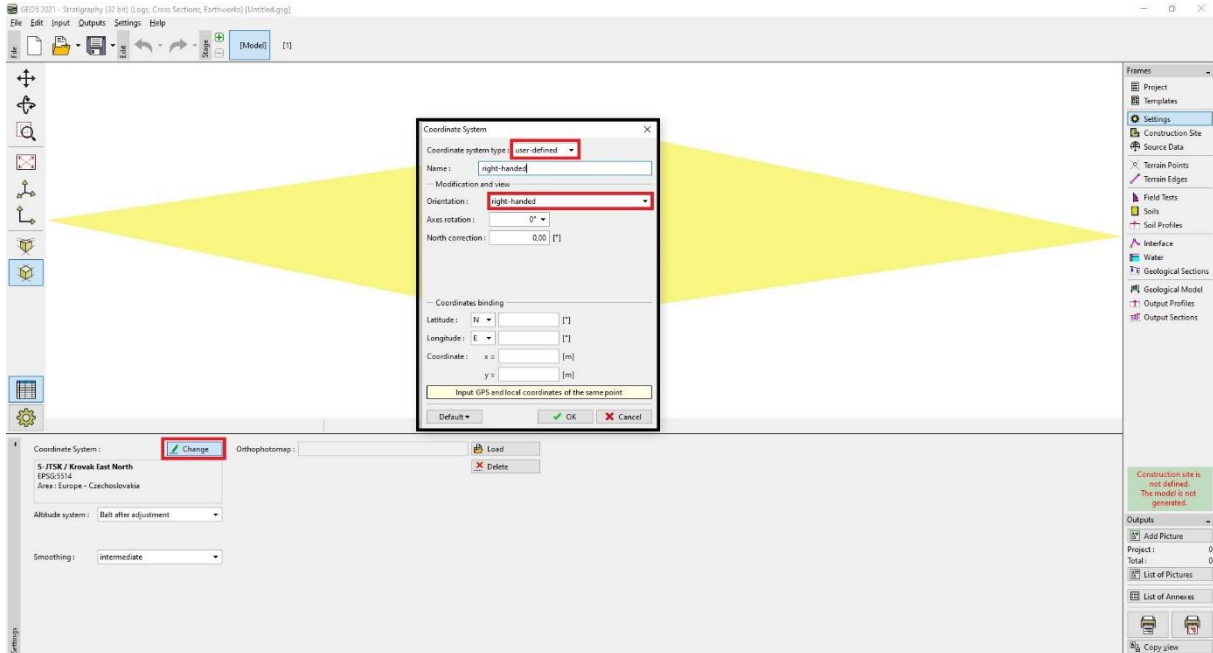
GEO5 2021 - Stratigraphy (32 bit) [Logs, Cross Sections, Earthworks] [Untitled.gsg]
File Edit Input Outputs Settings Help

File Edit Stage [Model] [1]

Coordinate System
Coordinate system type : user-defined
Name : right-handed
Modification and view
Orientation : right-handed
Axes rotation : 0°
North correction : 0,00 [°]
Coordinates binding
Latitude : N [°]
Longitude : E [°]
Coordinate : x = [m]
y = [m]
Input GPS and local coordinates of the same point
Default OK Cancel

Frames
Project
Templates
Settings
Construction Site
Source Data
Terrain Points
Terrain Edges
Field Tests
Soils
Soil Profiles
Interface
Water
Geological Sections
Geological Model
Output Profiles
Output Sections

Coordinate System : Change
S-JTSK / Krovak East North
EPSG:5514
Area : Europe - Czechoslovakia
Orthophotomap : Load
Delete
Altitude system : Balt after adjustment
Smoothing : intermediate

Settings

Construction site is not defined. The model is not generated.
Outputs
Add Picture
Project : 0
Total : 0
List of Pictures
List of Annexes
Copy view